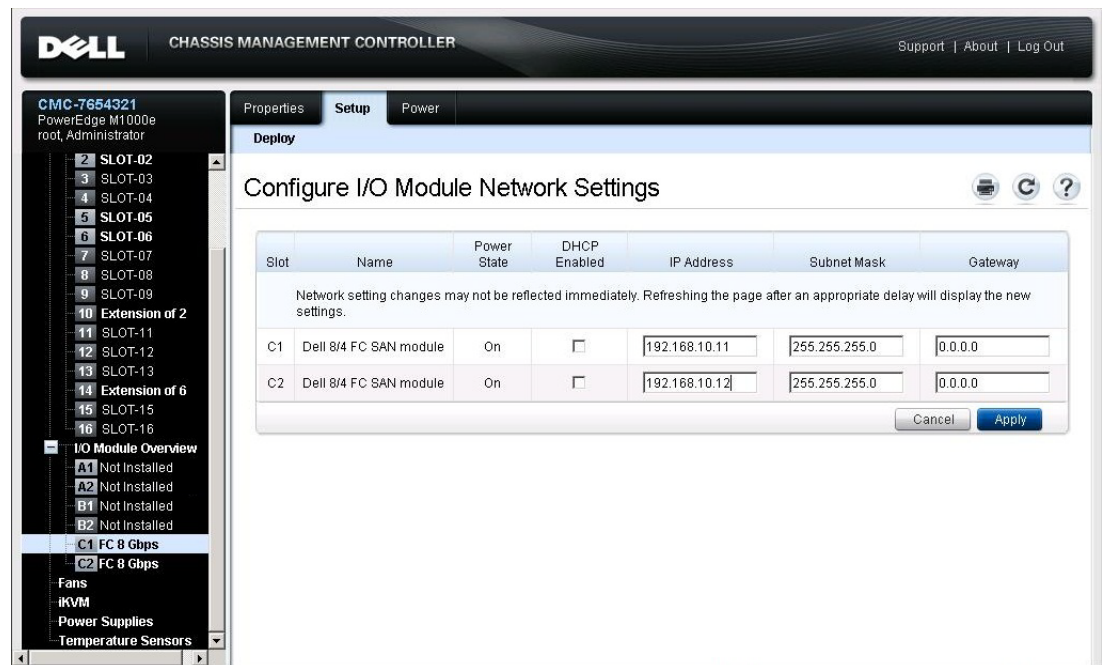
DELL CHASSIS MANAGEMENT CONTROLLER

Support | About | Log Out

CMC-7654321
PowerEdge M1000e
root, Administrator

2 SLOT-02
3 SLOT-03
4 SLOT-04
5 SLOT-05
6 SLOT-06
7 SLOT-07
8 SLOT-08
9 SLOT-09
10 Extension of 2
11 SLOT-11
12 SLOT-12
13 SLOT-13
14 Extension of 6
15 SLOT-15
16 SLOT-16
I/O Module Overview
A1 Not Installed
A2 Not Installed
B1 Not Installed
B2 Not Installed
C1 FC 8 Gbps
C2 FC 8 Gbps
Fans
iKVM
Power Supplies
Temperature Sensors

Properties Setup Power

Deploy

Configure I/O Module Network Settings

| Slot | Name | Power State | DHCP Enabled | IP Address | Subnet Mask | Gateway |
|---|---|---|---|---|---|---|
| | Network setting changes may not be reflected immediately. Refreshing the page after an appropriate delay will display the new settings. | | | | | |
| C1 | Dell 8/4 FC SAN module | On | | 192.168.10.11 | 255.255.255.0 | 0.0.0.0 |
| C2 | Dell 8/4 FC SAN module | On | | 192.168.10.12 | 255.255.255.0 | 0.0.0.0 |

Cancel Apply